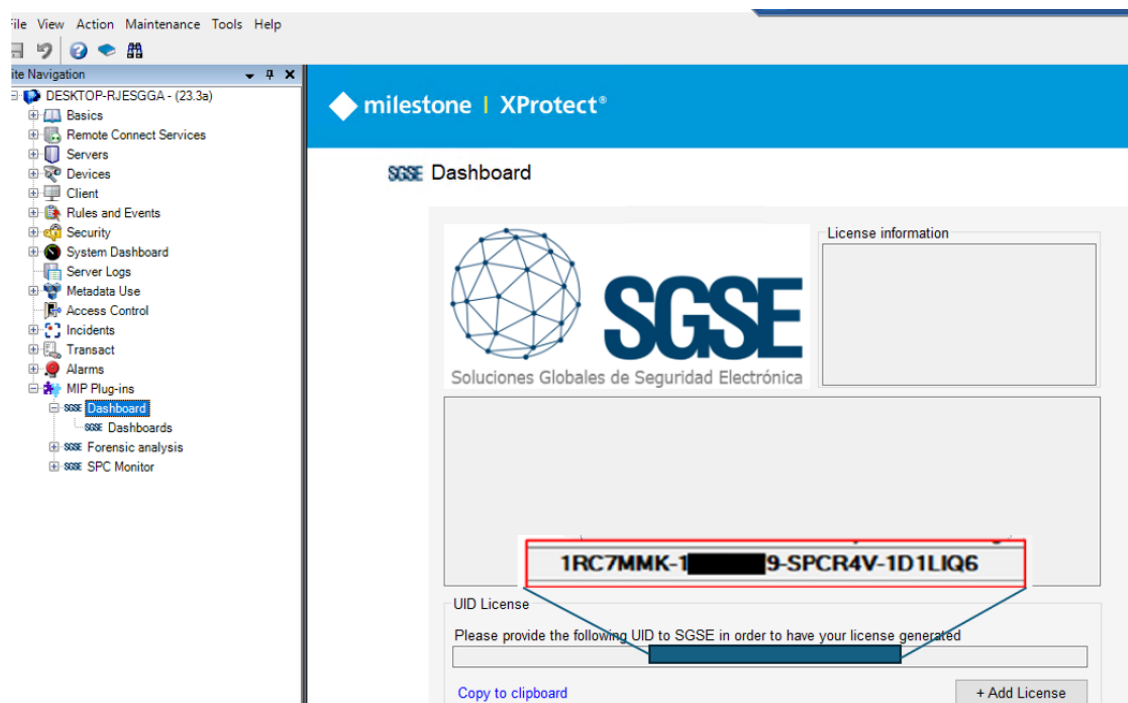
ile View Action Maintenance Tools Help

ite Navigation

DESKTOP-RJESGGA - (23.3a)
Basics
Remote Connect Services
Servers
Devices
Client
Rules and Events
Security
System Dashboard
Server Logs
Metadata Use
Access Control
Incidents
Transact
Alarms
MIP Plug-ins
SGSE Dashboard
SGSE Dashboards
SGSE Forensic analysis
SGSE SPC Monitor

milestone | XProtect®

SGSE Dashboard

SGSE
Soluciones Globales de Seguridad Electrónica

License information

1RC7MMK-1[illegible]9-SPCR4V-1D1LIQ6

UID License
Please provide the following UID to SGSE in order to have your license generated

Copy to clipboard

+ Add License